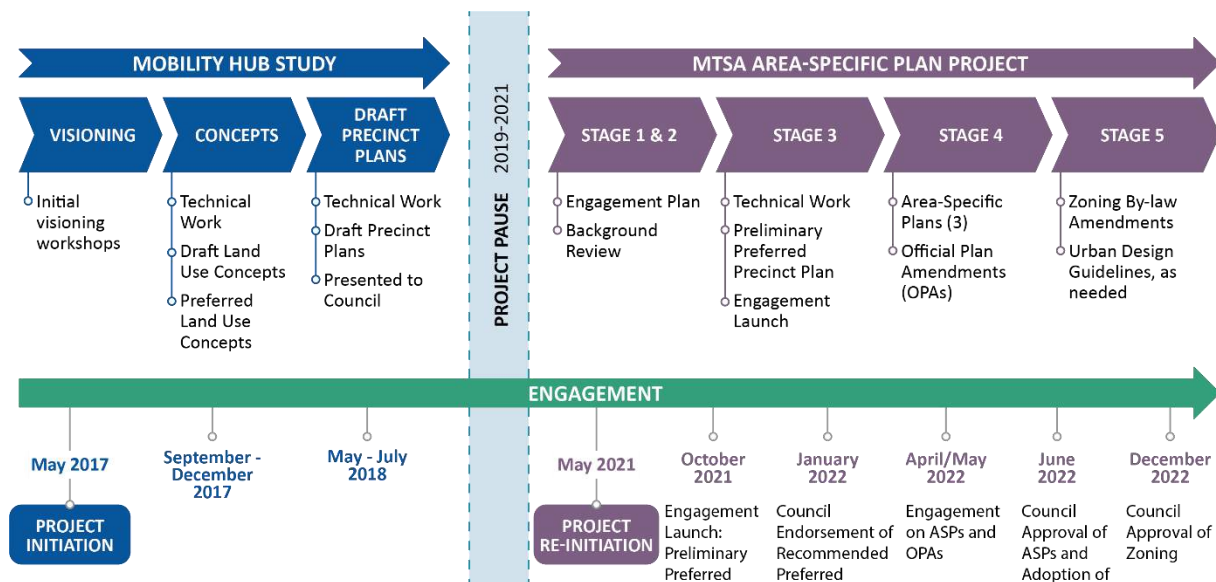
MOBILITY HUB STUDY

VISIONING

Initial visioning workshops

CONCEPTS

Technical Work

Draft Land Use Concepts

Preferred Land Use Concepts

DRAFT PRECINCT PLANS

Technical Work

Draft Precinct Plans

Presented to Council

PROJECT PAUSE 2019-2021

MTSA AREA-SPECIFIC PLAN PROJECT

STAGE 1 & 2

Engagement Plan

Background Review

STAGE 3

Technical Work

Preliminary Preferred Precinct Plan

Engagement Launch

STAGE 4

Area-Specific Plans (3)

Official Plan Amendments (OPAs)

STAGE 5

Zoning By-law Amendments

Urban Design Guidelines, as needed

ENGAGEMENT

May 2017

PROJECT INITIATION

September - December 2017

May - July 2018

May 2021

PROJECT RE-INITIATION

October 2021

Engagement Launch: Preliminary Preferred

January 2022

Council Endorsement of Recommended Preferred

April/May 2022

Engagement on ASPs and OPAs

June 2022

Council Approval of ASPs and Adoption of

December 2022

Council Approval of Zoning